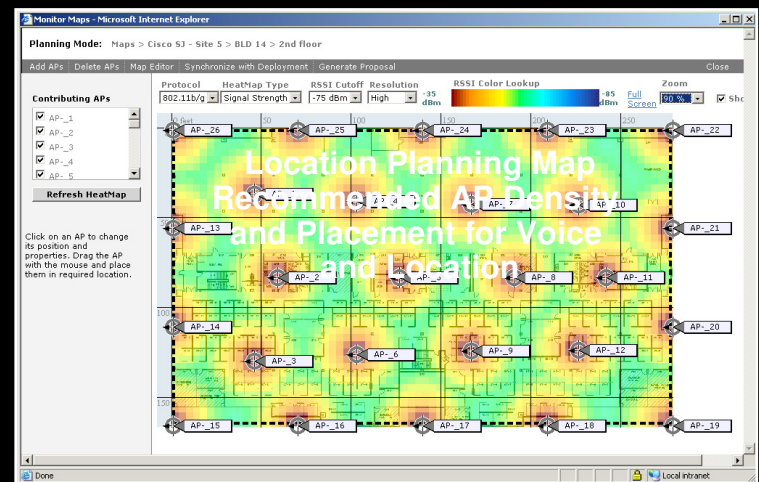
Monitor Maps - Microsoft Internet Explorer

Planning Mode: Maps > Cisco SJ - Site 5 > BLD 14 > 2nd floor

Add APs | Delete APs | Map Editor | Synchronize with Deployment | Generate Proposal | Close

Protocol
802.11b/g
HeatMap Type
Signal Strength
RSSI Cutoff
-75 dBm
Resolution
High
RSSI Color Lookup
-35 dBm
-85 dBm
Full Screen
Zoom
90 %
Sho

Contributing APs
AP-_1
AP-_2
AP-_3
AP-_4
AP-_5
Refresh HeatMap

Click on an AP to change its position and properties. Drag the AP with the mouse and place them in required location.

Location Planning Map
Recommended AP Density and Placement for Voice and Location

0 feet
50
100
150
200
250
50
100
150

AP-_26
AP-_25
AP-_24
AP-_23
AP-_22
AP-_4
AP-_10
AP-_13
AP-_21
AP-_2
AP-_8
AP-_11
AP-_14
AP-_20
AP-_6
AP-_9
AP-_12
AP-_3
AP-_15
AP-_16
AP-_17
AP-_18
AP-_19

Done
Local intranet